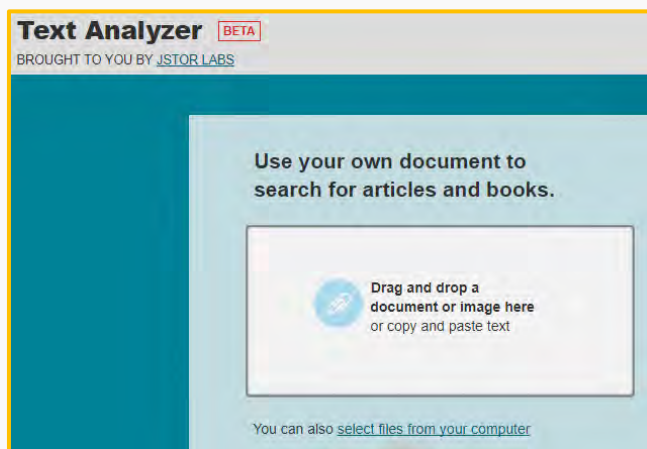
Text Analyzer BETA
BROUGHT TO YOU BY JSTOR LABS

Use your own document to search for articles and books.

Drag and drop a document or image here
or copy and paste text

You can also select files from your computer